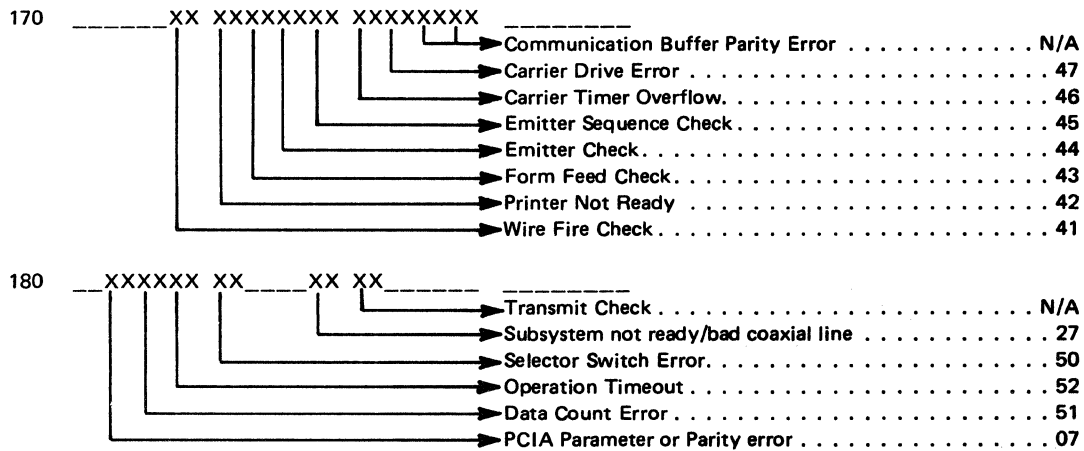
170 ______XX XXXXXXXX XXXXXXXX ________

Communication Buffer Parity Error . . . . . . . . . . . . N/A
Carrier Drive Error . . . . . . . . . . . . . . . . . . . . . 47
Carrier Timer Overflow. . . . . . . . . . . . . . . . . . . 46
Emitter Sequence Check . . . . . . . . . . . . . . . . . 45
Emitter Check. . . . . . . . . . . . . . . . . . . . . . . . 44
Form Feed Check. . . . . . . . . . . . . . . . . . . . . . 43
Printer Not Ready . . . . . . . . . . . . . . . . . . . . . 42
Wire Fire Check . . . . . . . . . . . . . . . . . . . . . . 41

180 __XXXXXX XX____XX XX______ ________

Transmit Check . . . . . . . . . . . . . . . . . . . . . . N/A
Subsystem not ready/bad coaxial line . . . . . . . . . . 27
Selector Switch Error. . . . . . . . . . . . . . . . . . . 50
Operation Timeout . . . . . . . . . . . . . . . . . . . . . 52
Data Count Error . . . . . . . . . . . . . . . . . . . . . 51
PCIA Parameter or Parity error . . . . . . . . . . . . . 07